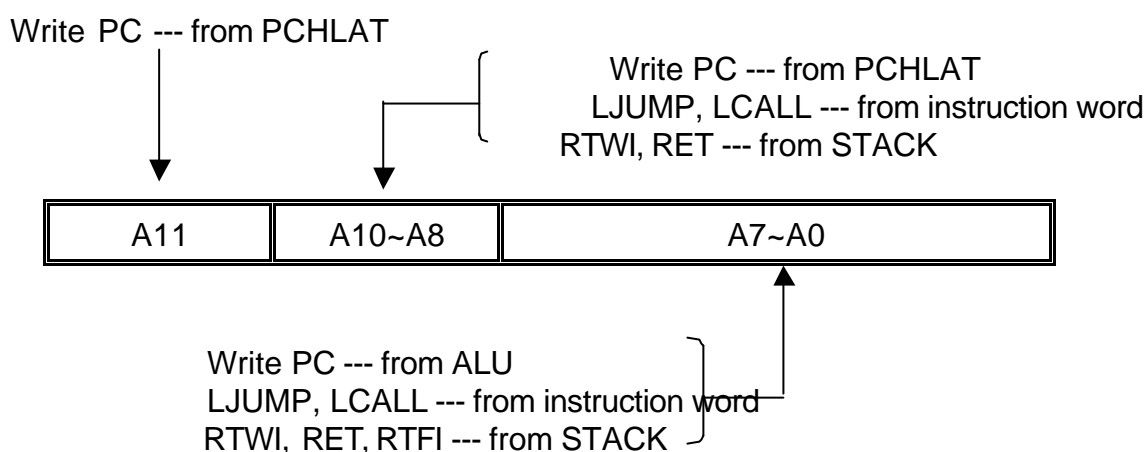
Write PC --- from PCHLAT

Write PC --- from PCHLAT
LJUMP, LCALL --- from instruction word
RTWI, RET --- from STACK

| A11 | A10~A8 | A7~A0 |
|---|---|---|

Write PC --- from ALU
LJUMP, LCALL --- from instruction word
RTWI, RET, RTFI --- from STACK